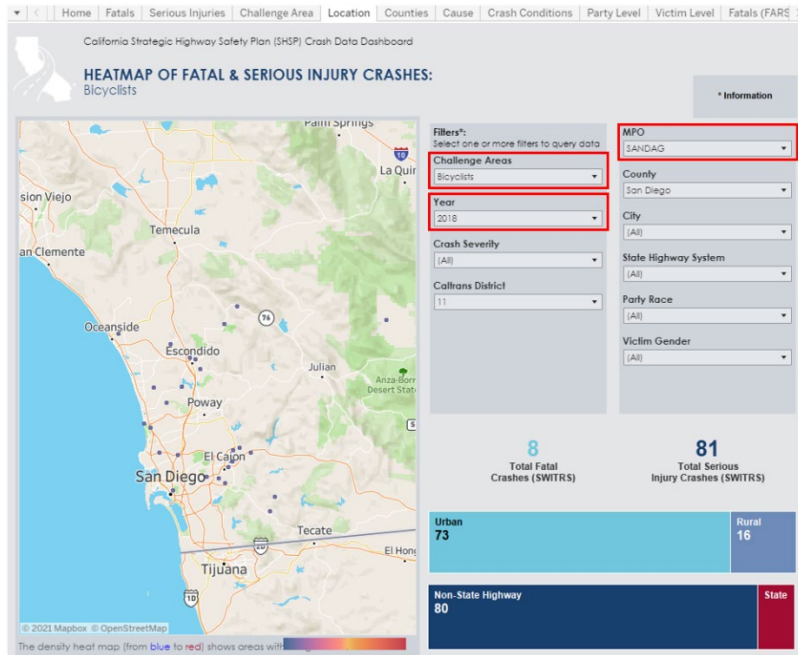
Home | Fatals | Serious Injuries | Challenge Area | Location | Counties | Cause | Crash Conditions | Party Level | Victim Level | Fatals (FARS

California Strategic Highway Safety Plan (SHSP) Crash Data Dashboard

HEATMAP OF FATAL & SERIOUS INJURY CRASHES:
Bicyclists

* Information

Palm Springs
La Quin
sion Viejo
Temecula
an Clemente
Oceanside
Escondido
76
Julian
Anza-Borr Desert Stat
Poway
El Cajon
San Diego
Tecate
El Hong
Tijuana
© 2021 Mapbox © OpenStreetMap

Filters*:
Select one or more filters to query data

Challenge Areas
Bicyclists

Year
2018

Crash Severity
(All)

Caltrans District
11

MPO
SANDAG

County
San Diego

City
(All)

State Highway System
(All)

Party Race
(All)

Victim Gender
(All)

8
Total Fatal Crashes (SWITRS)

81
Total Serious Injury Crashes (SWITRS)

Urban
73

Rural
16

Non-State Highway
80

State

The density heat map (from blue to red) shows areas with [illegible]